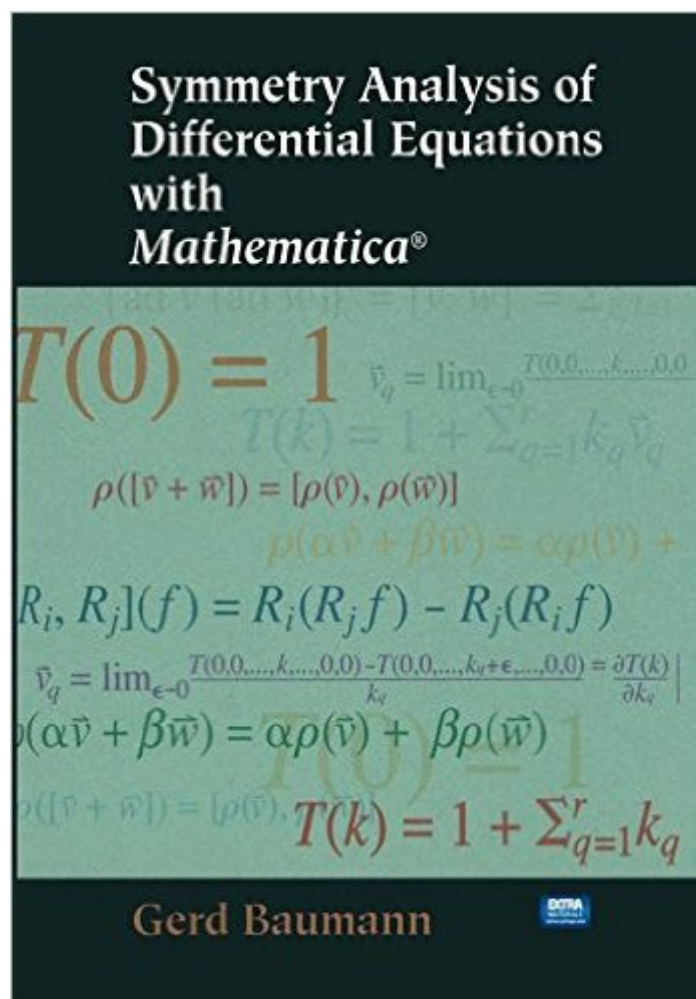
Symmetry Analysis of Differential Equations with *Mathematica*®

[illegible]

$T(0) = 1$

$\vec{v}_q = \lim_{\epsilon \to 0} \frac{T(0,0,...,k,...,0,0}{}$

$T(k) = 1 + \sum_{q=1}^{r} k_q \vec{v}_q$

$\rho([\vec{v} + \vec{w}]) = [\rho(\vec{v}), \rho(\vec{w})]$

$\rho(\alpha\vec{v} + \beta\vec{w}) = \alpha\rho(\vec{v}) +$

$R_i, R_j](f) = R_i(R_j f) - R_j(R_i f)$

$\vec{v}_q = \lim_{\epsilon \to 0} \frac{T(0,0,...,k,...,0,0) - T(0,0,...,k_q+\epsilon,...,0,0)}{k_q} = \frac{\partial T(k)}{\partial k_q}$

$\rho(\alpha\vec{v} + \beta\vec{w}) = \alpha\rho(\vec{v}) + \beta\rho(\vec{w})$

$T(0) = 1$

$\rho([\vec{v} + \vec{w}]) = [\rho(\vec{v}),$

$T(k) = 1 + \sum_{q=1}^{r} k_q$

Gerd Baumann

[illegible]